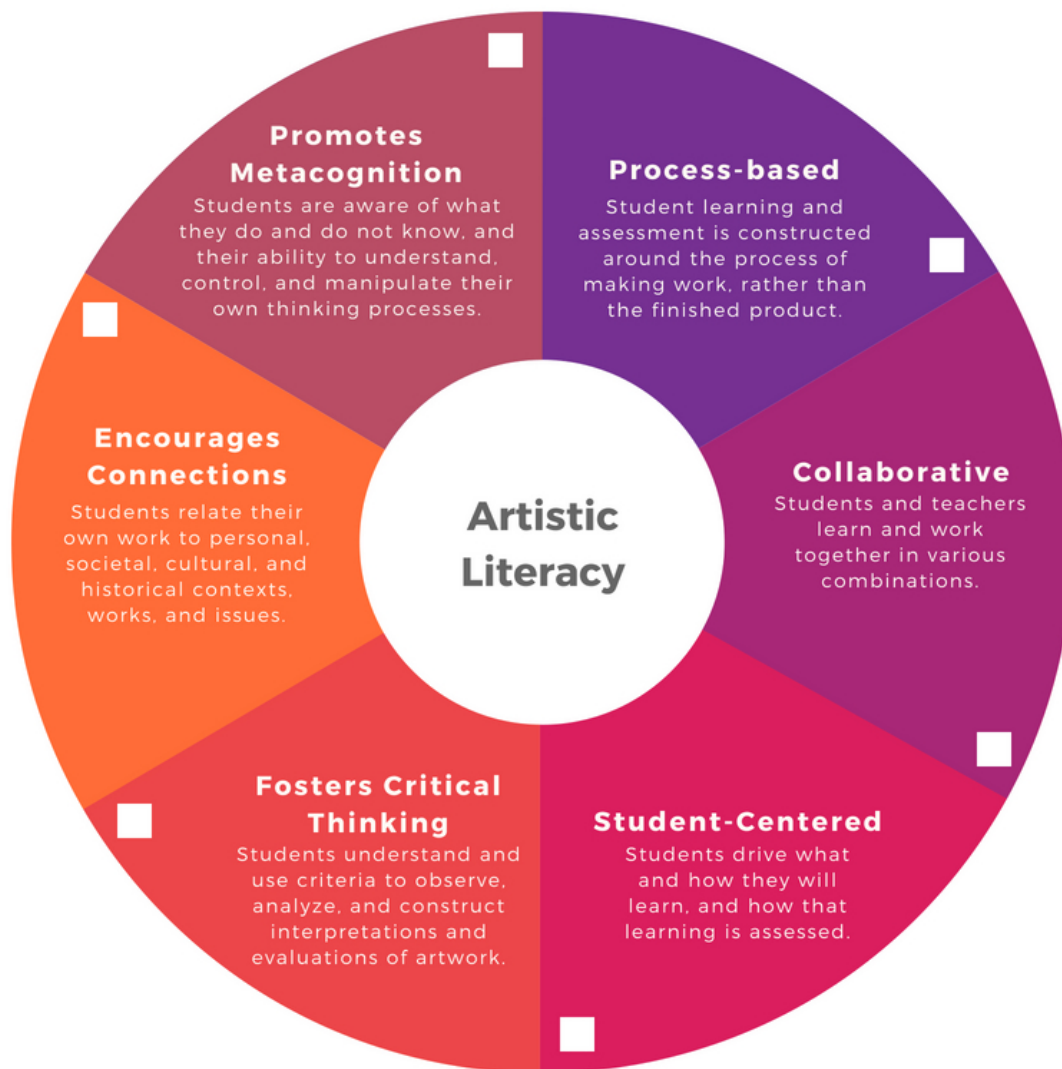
Artistic Literacy

Promotes Metacognition
Students are aware of what they do and do not know, and their ability to understand, control, and manipulate their own thinking processes.

Process-based
Student learning and assessment is constructed around the process of making work, rather than the finished product.

Collaborative
Students and teachers learn and work together in various combinations.

Student-Centered
Students drive what and how they will learn, and how that learning is assessed.

Fosters Critical Thinking
Students understand and use criteria to observe, analyze, and construct interpretations and evaluations of artwork.

Encourages Connections
Students relate their own work to personal, societal, cultural, and historical contexts, works, and issues.